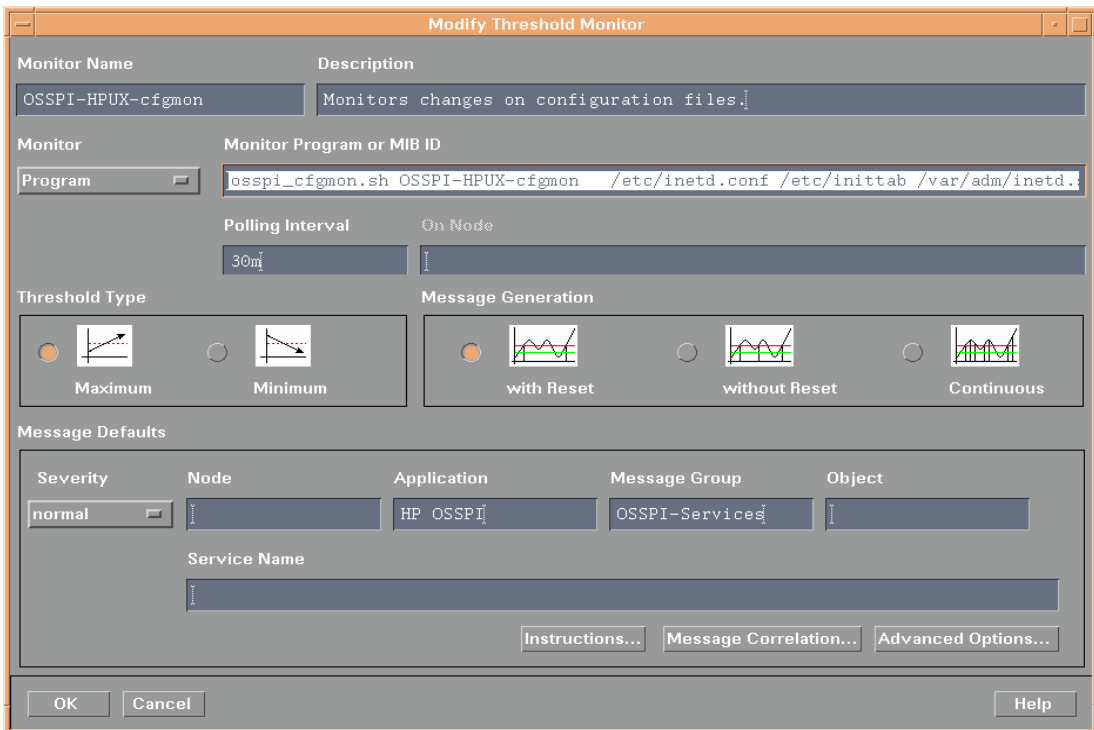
Modify Threshold Monitor

Monitor Name
OSSPI-HPUX-cfgmon

Description
Monitors changes on configuration files.

Monitor
Program

Monitor Program or MIB ID
osspi_cfgmon.sh OSSPI-HPUX-cfgmon /etc/inetd.conf /etc/inittab /var/adm/inetd.

Polling Interval
30m

On Node

Threshold Type
Maximum
Minimum

Message Generation
with Reset
without Reset
Continuous

Message Defaults

Severity
normal

Node

Application
HP OSSPI

Message Group
OSSPI-Services

Object

Service Name

Instructions...
Message Correlation...
Advanced Options...

OK
Cancel
Help